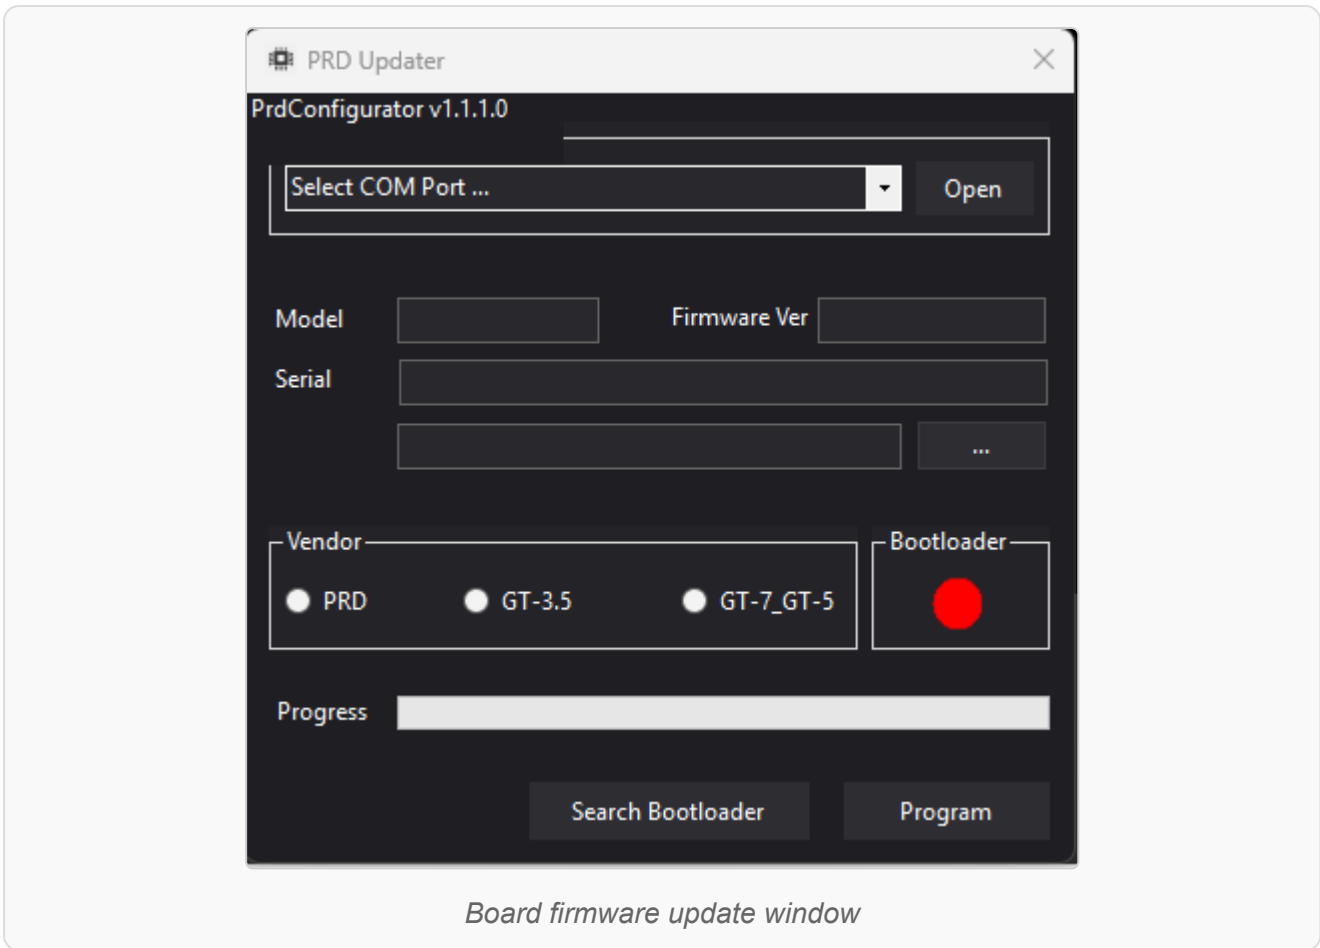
PRD Updater

PrdConfigurator v1.1.1.0

Select COM Port ...

Open

Model

Firmware Ver

Serial

...

Vendor

PRD

GT-3.5

GT-7_GT-5

Bootloader

Progress

Search Bootloader

Program

Board firmware update window